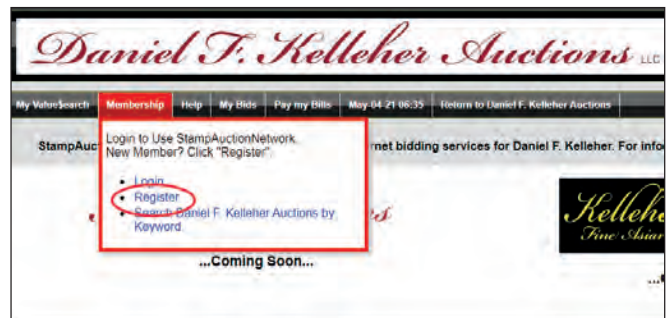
Daniel F. Kelleher Auctions LLC

My ValueSearch | Membership | Help | My Bids | Pay my Bills | May 04-21 06:35 | Return to Daniel F. Kelleher Auctions

StampAuc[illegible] rnet bidding services for Daniel F. Kelleher. For info

Login to Use StampAuctionNetwork.
New Member? Click "Register".

- Login
- Register
- Search Daniel F. Kelleher Auctions by Keyword

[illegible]s

...Coming Soon...

Kelleher
Fine Asian